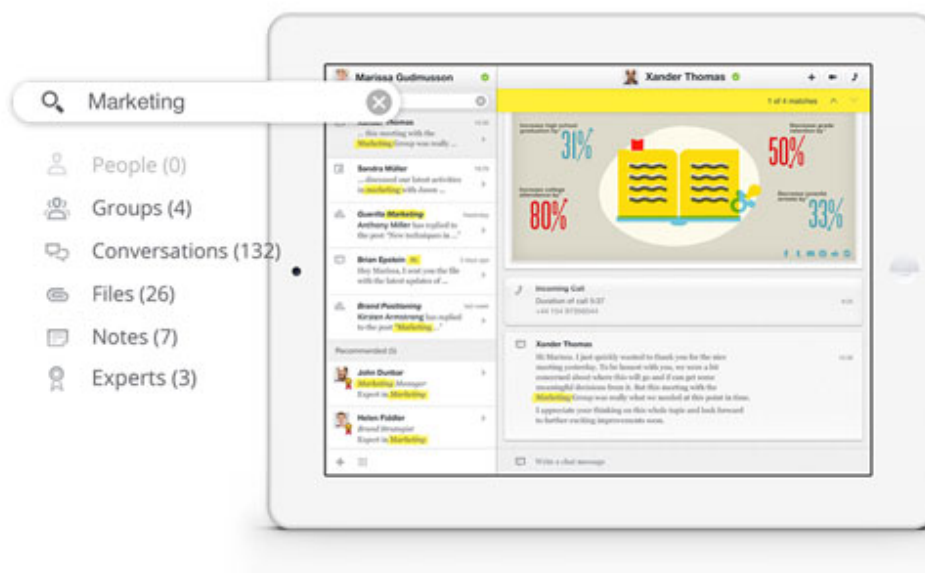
Marketing

People (0)

Groups (4)

Conversations (132)

Files (26)

Notes (7)

Experts (3)

Marissa Gudmusson

Xander Thomas

1 of 4 matches

Xander Thomas
... this meeting with the Marketing Group was really ...

Sandra Müller
... discussed our latest activities in marketing with Jason ...

Guerilla Marketing
Anthony Miller has replied to the post "New techniques in ..."

Brian Epstein
Hey Marissa, I sent you the file with the latest updates of ...

Brand Positioning
Kirsten Armstrong has replied to the post "Marketing ..."

Recommended (3)

John Dunbar
Marketing Manager
Expert in Marketing

Helen Fiddler
Brand Strategist
Expert in Marketing

31%

50%

80%

33%

Incoming Call
Duration of call 5:37

Xander Thomas
Hi Marissa, I just quickly wanted to thank you for the nice meeting yesterday. To be honest with you, we were a bit concerned about where this will go and if can get some meaningful decisions from it. This meeting with the Marketing Group was really what we needed at this point in time.
I appreciate your thinking on this whole topic and look forward to further exciting improvements soon.

Write a chat message